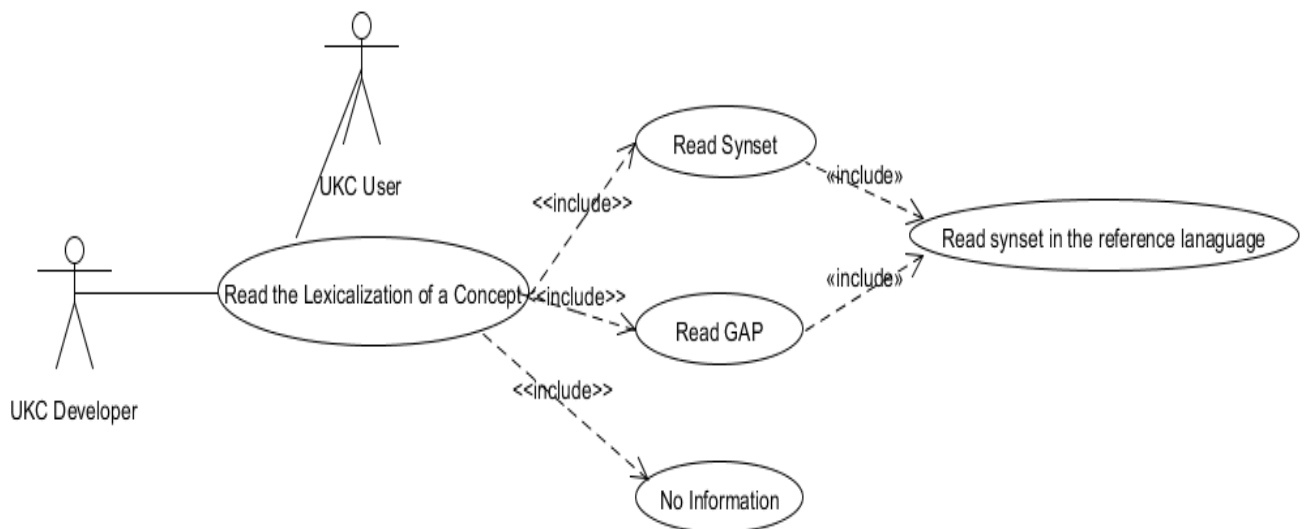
UKC User

UKC Developer

Read the Lexicalization of a Concept

<<include>>

Read Synset

«include»

Read synset in the reference lanaguage

<<include>>

Read GAP

«include»

<<include>>

No Information